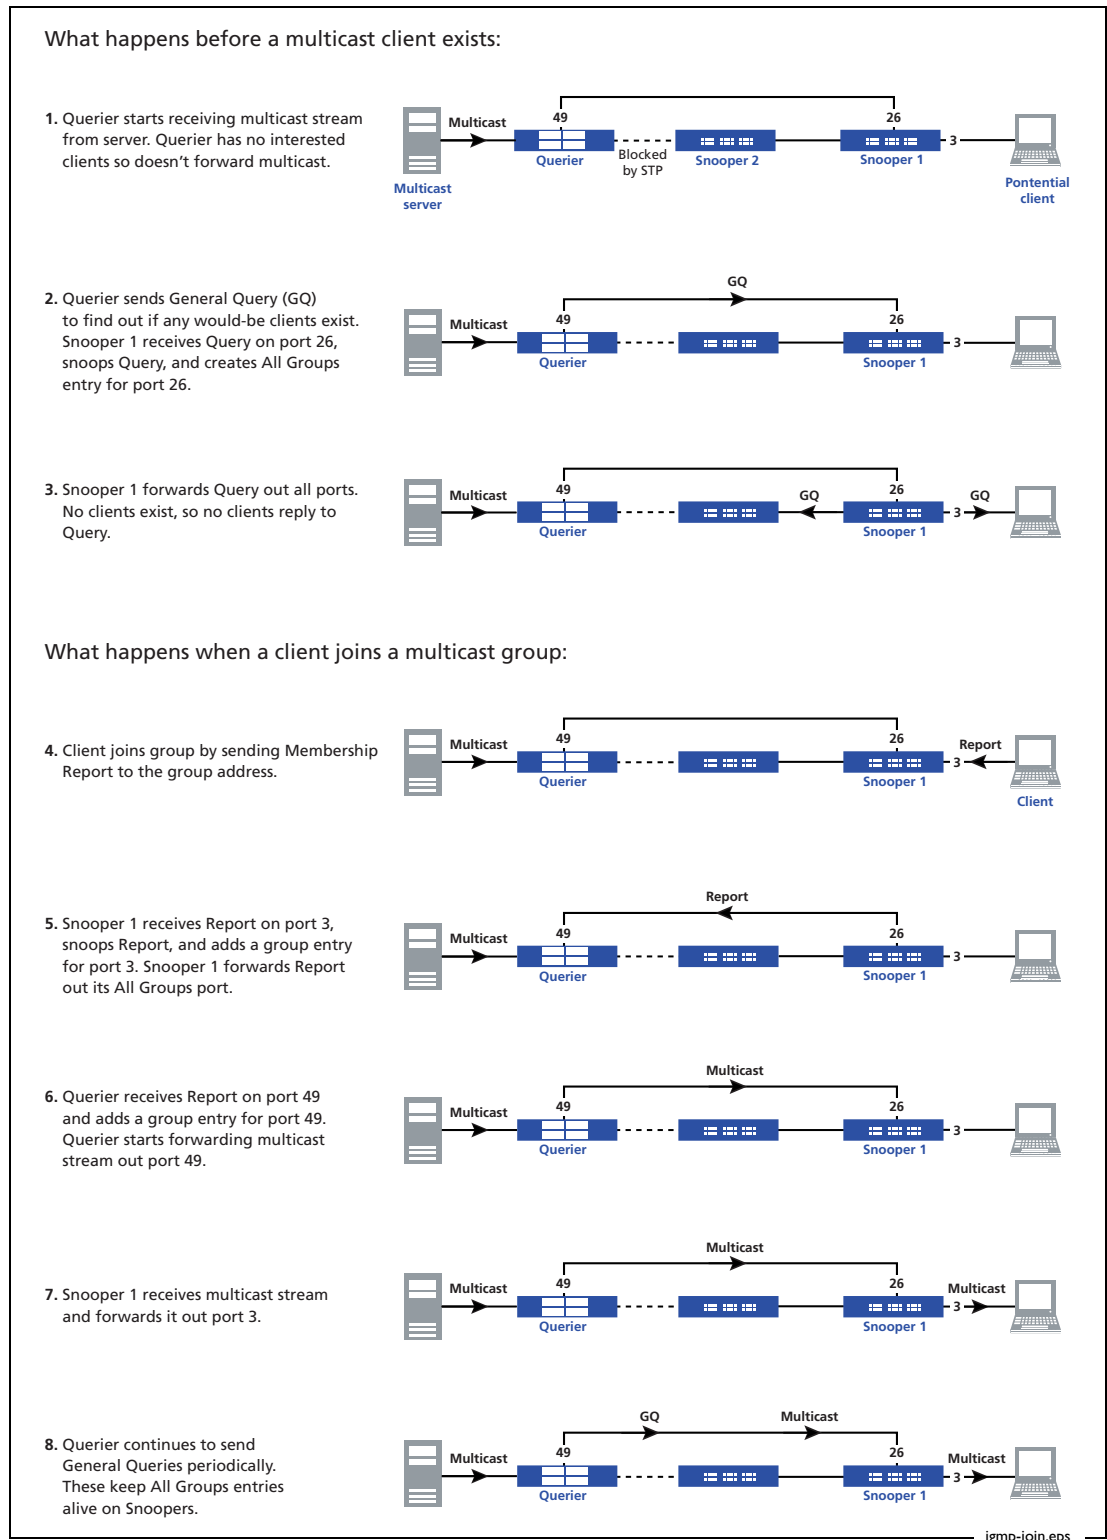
What happens before a multicast client exists:

1. Querier starts receiving multicast stream from server. Querier has no interested clients so doesn't forward multicast.

Multicast
49
26
Querier
Blocked by STP
Snooper 2
Snooper 1
3
Multicast server
Pontential client

2. Querier sends General Query (GQ) to find out if any would-be clients exist. Snooper 1 receives Query on port 26, snoops Query, and creates All Groups entry for port 26.

GQ
Multicast
49
26
Querier
Snooper 1
3

3. Snooper 1 forwards Query out all ports. No clients exist, so no clients reply to Query.

Multicast
49
GQ
26
GQ
Querier
Snooper 1
3

What happens when a client joins a multicast group:

4. Client joins group by sending Membership Report to the group address.

Multicast
49
26
Report
Querier
Snooper 1
3
Client

5. Snooper 1 receives Report on port 3, snoops Report, and adds a group entry for port 3. Snooper 1 forwards Report out its All Groups port.

Report
Multicast
49
26
Querier
Snooper 1
3

6. Querier receives Report on port 49 and adds a group entry for port 49. Querier starts forwarding multicast stream out port 49.

Multicast
Multicast
49
26
Querier
Snooper 1
3

7. Snooper 1 receives multicast stream and forwards it out port 3.

Multicast
Multicast
49
26
Multicast
Querier
Snooper 1
3

8. Querier continues to send General Queries periodically. These keep All Groups entries alive on Snoopers.

GQ
Multicast
Multicast
49
26
Multicast
Querier
Snooper 1
3

igmp-join.eps